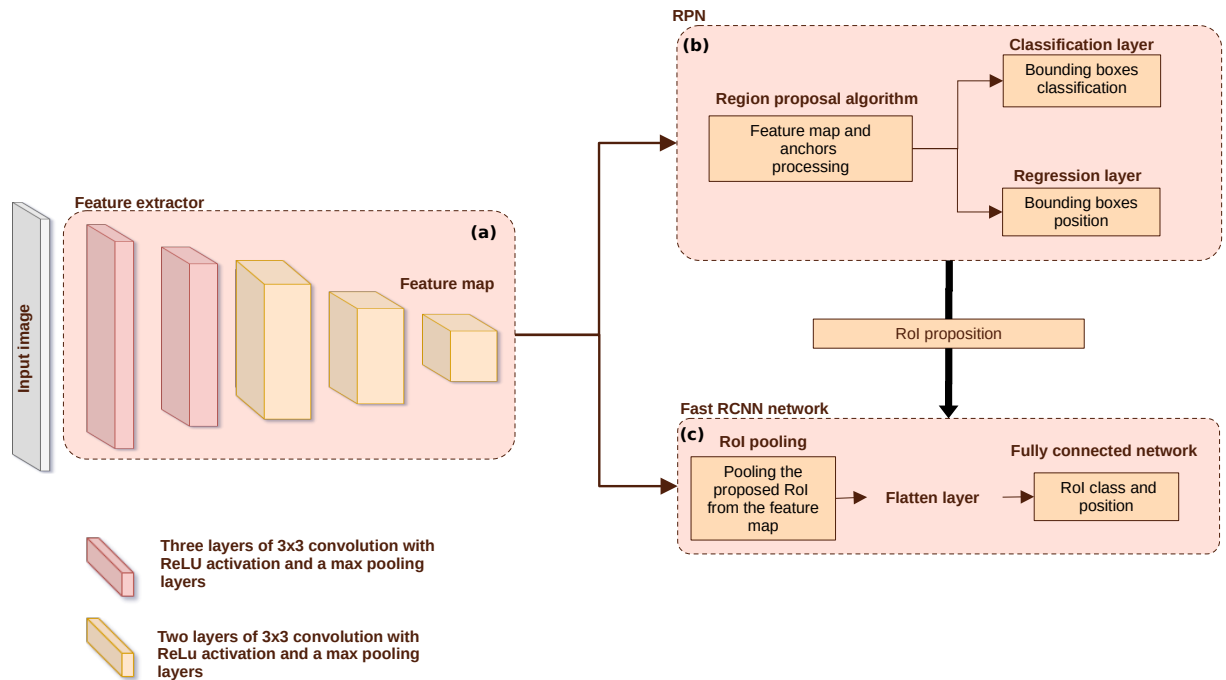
Input image

Feature extractor

(a)

Feature map

RPN

(b)

Region proposal algorithm

Feature map and anchors processing

Classification layer

Bounding boxes classification

Regression layer

Bounding boxes position

RoI proposition

Fast RCNN network

(c)

RoI pooling

Pooling the proposed RoI from the feature map

Flatten layer

Fully connected network

RoI class and position

Three layers of 3x3 convolution with ReLU activation and a max pooling layers

Two layers of 3x3 convolution with ReLu activation and a max pooling layers